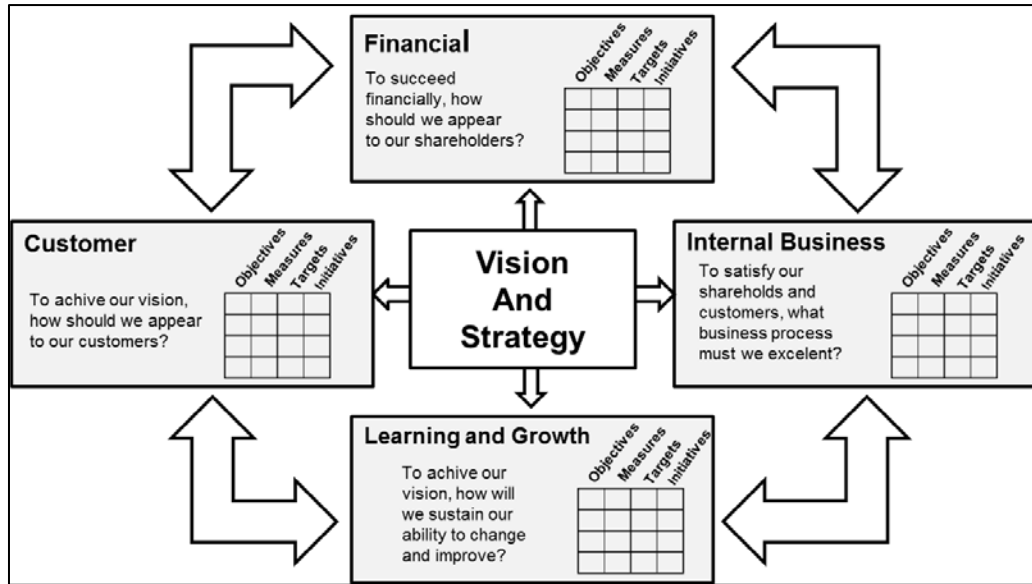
Financial

To succeed financially, how should we appear to our shareholders?

Objectives Measures Targets Initiatives

Customer

Objectives Measures Targets Initiatives

To achive our vision, how should we appear to our customers?

Vision And Strategy

Internal Business

Objectives Measures Targets Initiatives

To satisfy our shareholds and customers, what business process must we excelent?

Learning and Growth

To achive our vision, how will we sustain our ability to change and improve?

Objectives Measures Targets Initiatives